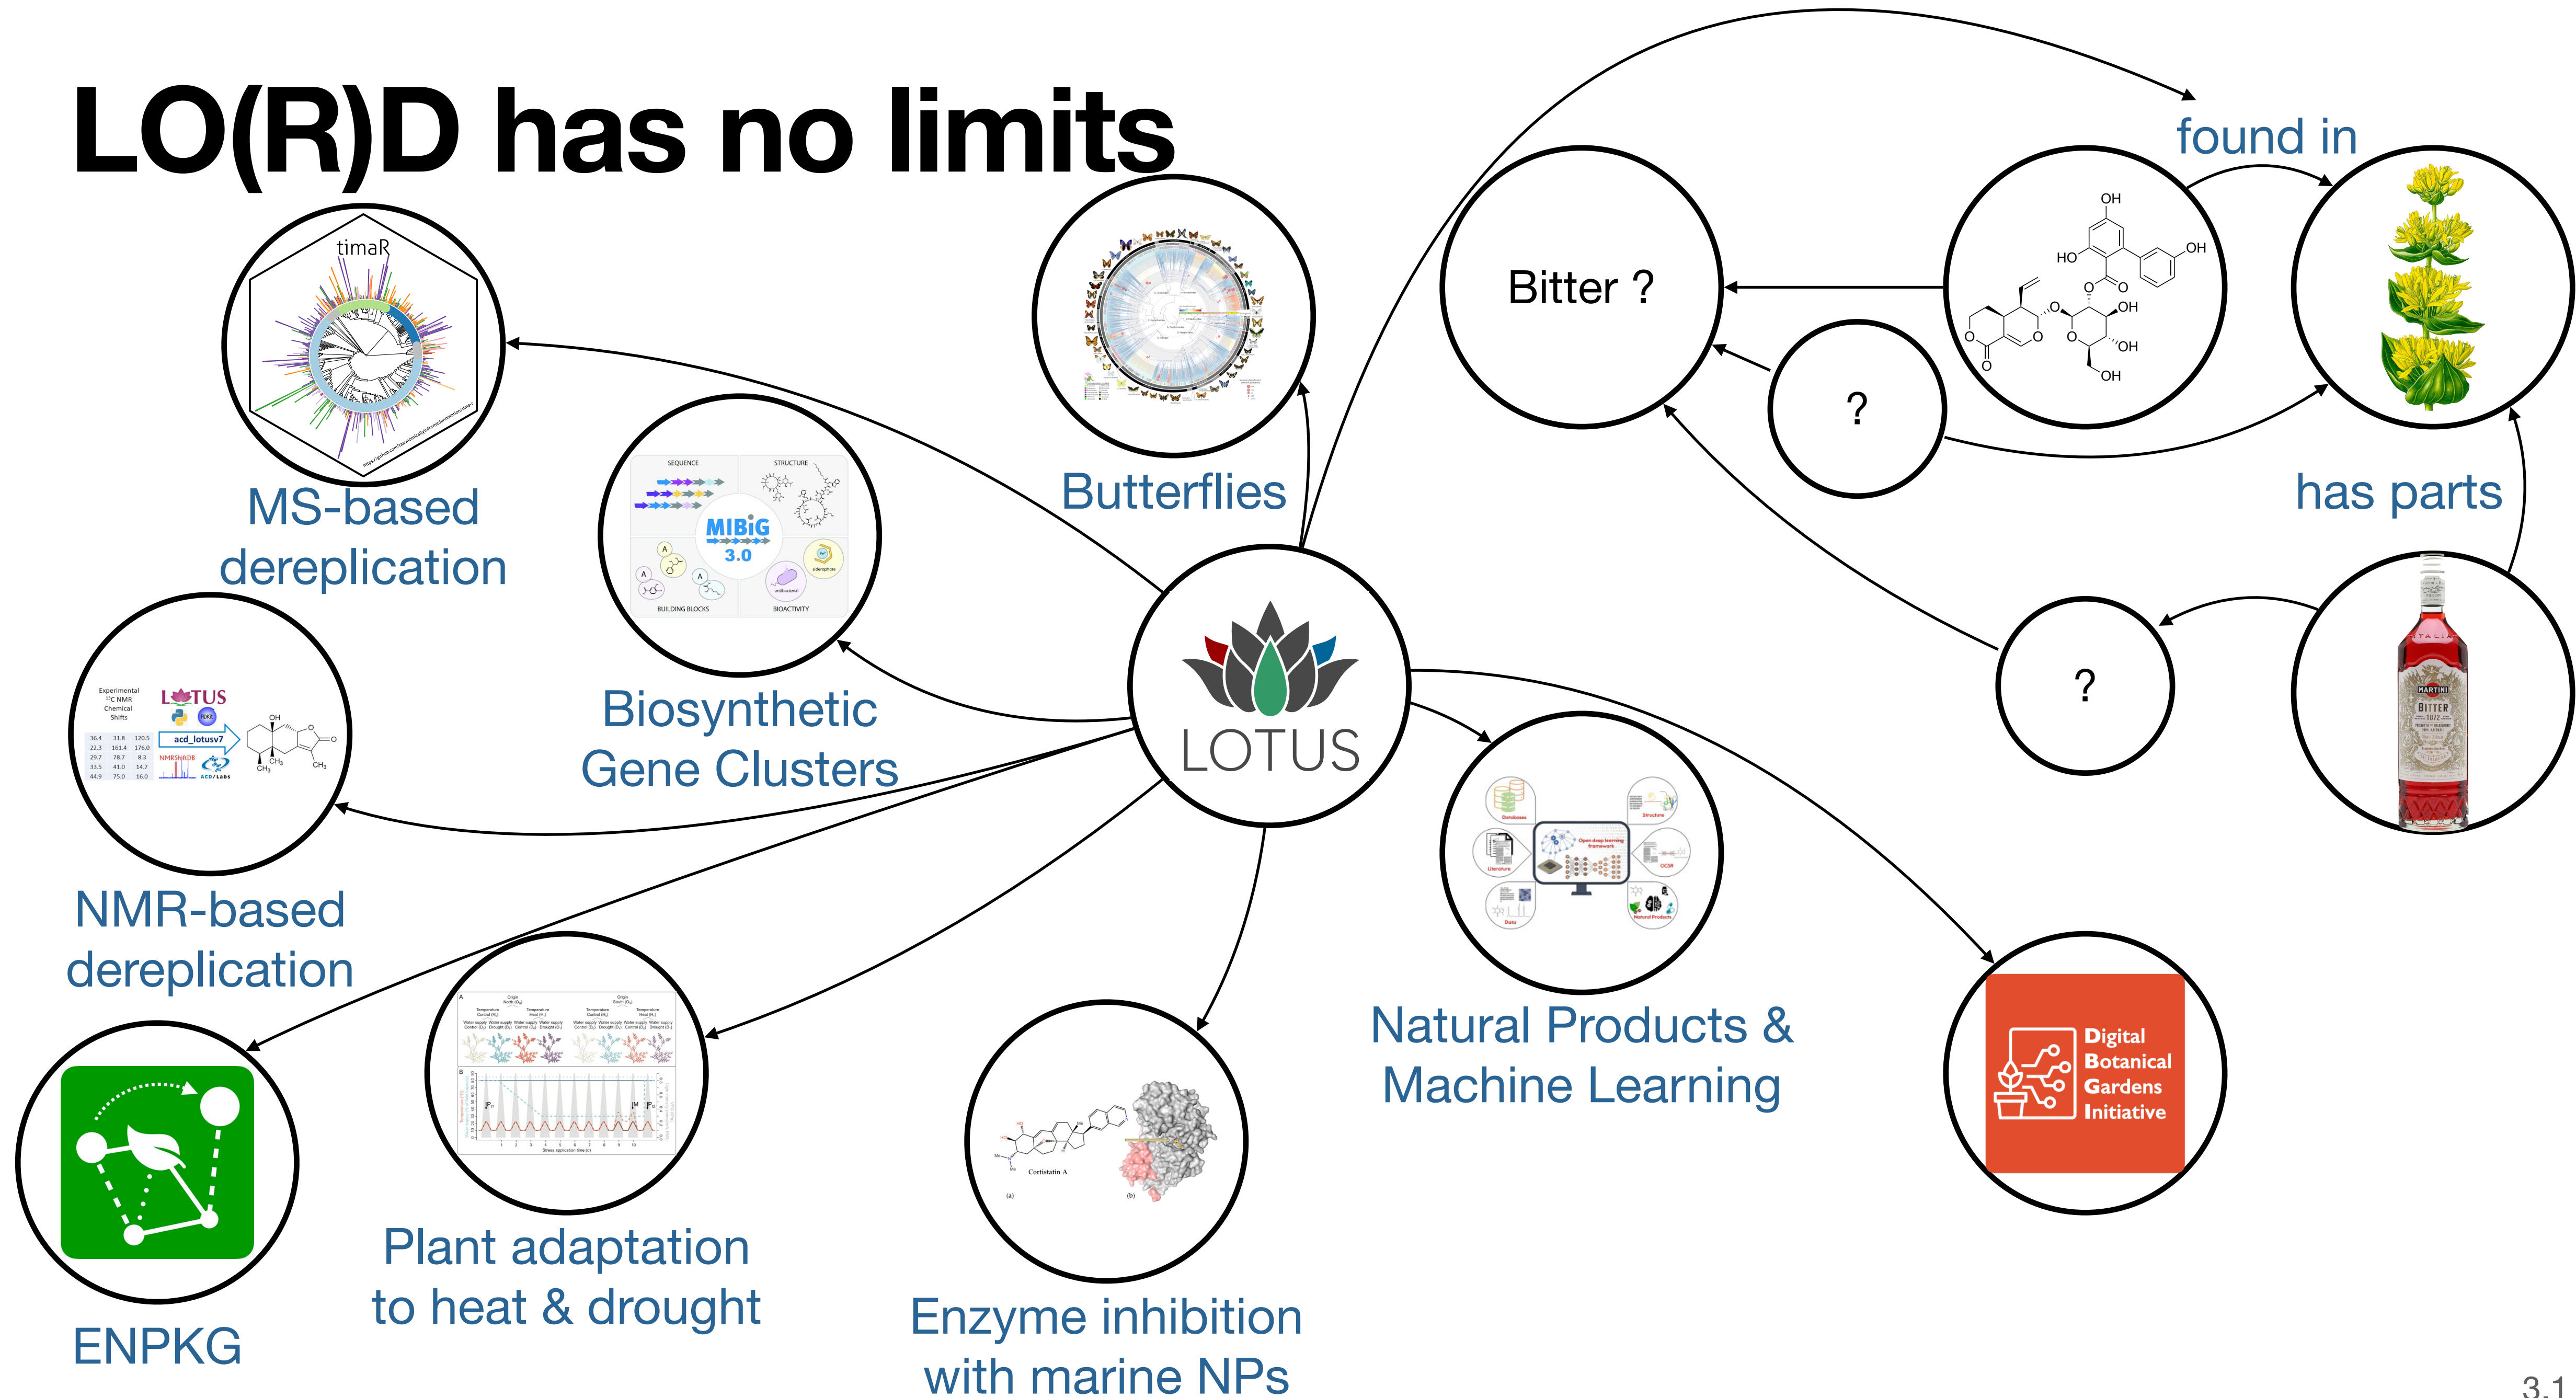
LO(R)D has no limits

timaR

MS-based dereplication

Butterflies

SEQUENCE
STRUCTURE
MIBiG 3.0
BUILDING BLOCKS
BIOACTIVITY

Biosynthetic Gene Clusters

Bitter ?

?

?

found in

has parts

OH
HO
OH
OH
OH
OH

LOTUS

Experimental $^{13}$C NMR Chemical Shifts
acd_lotusv7
NMRShiftDB
ACD/Labs

NMR-based dereplication

Natural Products & Machine Learning

Digital Botanical Gardens Initiative

MARTINI
BITTER

ENPKG

Plant adaptation to heat & drought

Cortistatin A

Enzyme inhibition with marine NPs

3.1